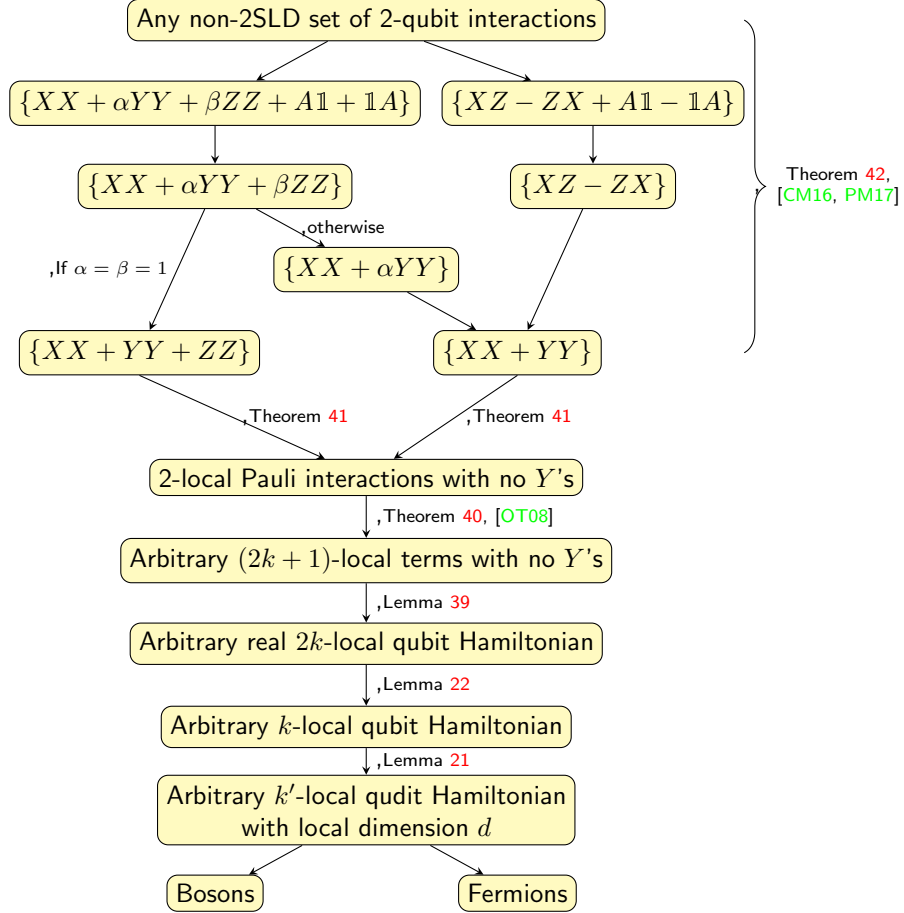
Any non-2SLD set of 2-qubit interactions

$\{XX + \alpha YY + \beta ZZ + A\mathbb{1} + \mathbb{1}A\}$

$\{XZ - ZX + A\mathbb{1} - \mathbb{1}A\}$

$\{XX + \alpha YY + \beta ZZ\}$

$\{XZ - ZX\}$

Theorem 42, [CM16, PM17]

,otherwise

$\{XX + \alpha YY\}$

,If $\alpha = \beta = 1$

$\{XX + YY + ZZ\}$

$\{XX + YY\}$

,Theorem 41

,Theorem 41

2-local Pauli interactions with no $Y$'s

,Theorem 40, [OT08]

Arbitrary $(2k+1)$-local terms with no $Y$'s

,Lemma 39

Arbitrary real $2k$-local qubit Hamiltonian

,Lemma 22

Arbitrary $k$-local qubit Hamiltonian

,Lemma 21

Arbitrary $k'$-local qudit Hamiltonian with local dimension $d$

Bosons

Fermions